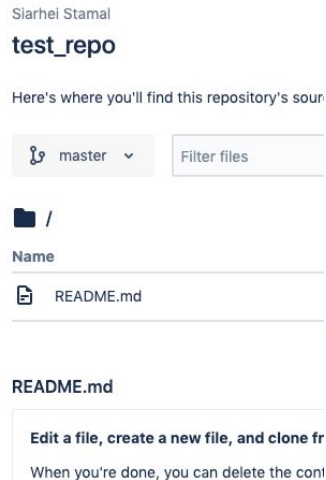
Siarhei Stamal

test_repo

Here's where you'll find this repository's sour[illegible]

master

Filter files

/

Name

README.md

README.md

Edit a file, create a new file, and clone fr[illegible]

When you're done, you can delete the cont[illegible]